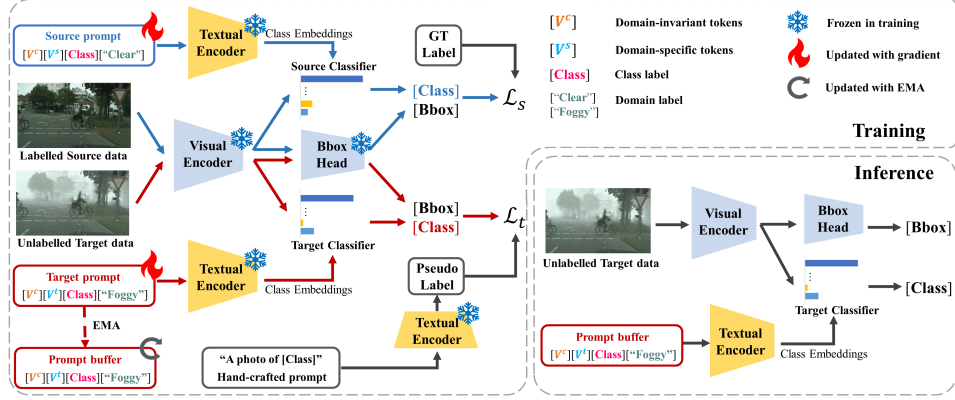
Source prompt
$[V^c][V^s]$[Class]["Clear"]

Textual Encoder

Class Embeddings

Source Classifier

GT Label

[Class]
[Bbox]

$\mathcal{L}_s$

$[V^c]$ Domain-invariant tokens
$[V^s]$ Domain-specific tokens
[Class] Class label
["Clear"] ["Foggy"] Domain label

Frozen in training
Updated with gradient
Updated with EMA

Labelled Source data

Visual Encoder

Bbox Head

Training

Unlabelled Target data

Target Classifier

[Bbox]
[Class]

$\mathcal{L}_t$

Inference

Unlabelled Target data

Visual Encoder

Bbox Head

[Bbox]

[Class]

Target Classifier

Target prompt
$[V^c][V^t]$[Class]["Foggy"]

Textual Encoder

Class Embeddings

Pseudo Label

EMA

Textual Encoder

Prompt buffer
$[V^c][V^t]$[Class]["Foggy"]

"A photo of [Class]"
Hand-crafted prompt

Prompt buffer
$[V^c][V^t]$[Class]["Foggy"]

Textual Encoder

Class Embeddings